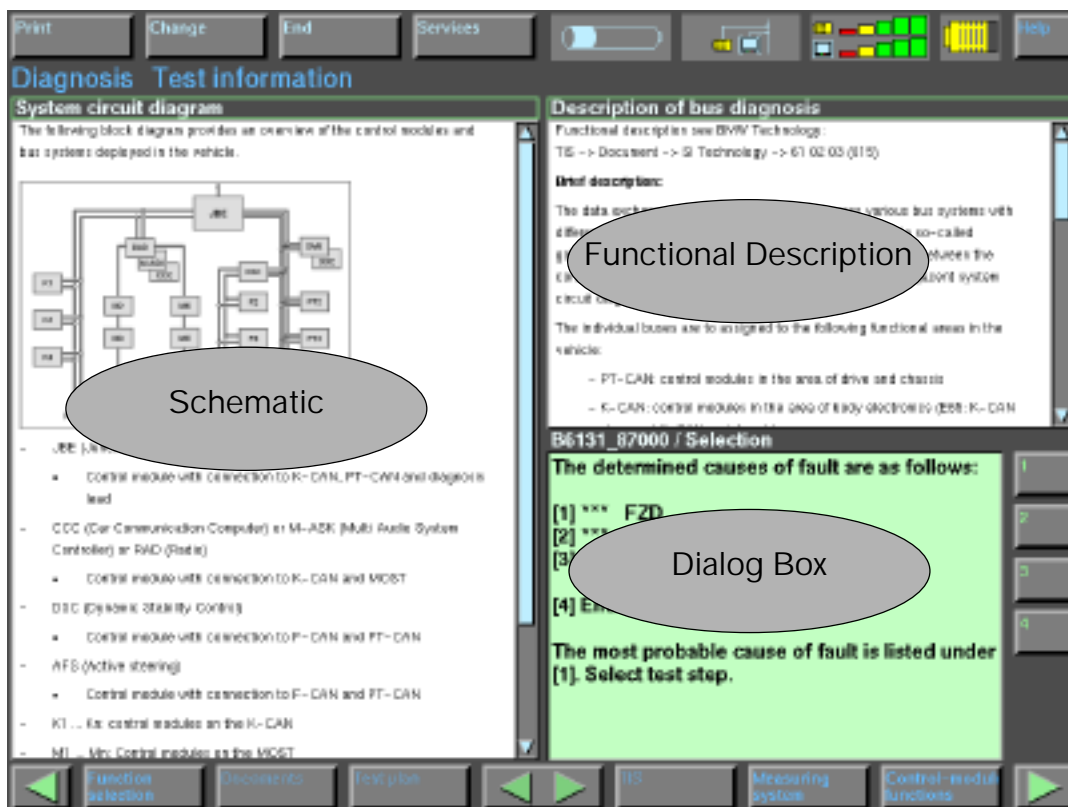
Print | Change | End | Services | Help

Diagnosis Test information

System circuit diagram

The following block diagram provides an overview of the control modules and bus systems deployed in the vehicle.

JBE

Schematic

- JBE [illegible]
 - Control module with connection to K-CAN, PT-CAN and diagnosis lead
- CCC (Car Communication Computer) or M-ASK (Multi Audio System Controller) or RAD (Radio)
 - Control module with connection to K-CAN and MOST
- DSC (Dynamic Stability Control)
 - Control module with connection to F-CAN and PT-CAN
- AFS (Active steering)
 - Control module with connection to F-CAN and PT-CAN
- K1 ... Kn: control modules on the K-CAN
- M1 ... Mn: Control modules on the MOST

Description of bus diagnosis

Functional description see BMW Technology:
TIS -> Document -> SI Technology -> 61 02 03 (815)

Brief description:

The data exch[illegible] various bus systems with diffe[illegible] so-called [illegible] between the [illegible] system circuit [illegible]

Functional Description

The individual buses are to assigned to the following functional areas in the vehicle:

- PT-CAN: control modules in the area of drive and chassis
- K-CAN: control modules in the area of body electronics (E65: K-CAN

B6131_87000 / Selection

The determined causes of fault are as follows:

[1] *** FZD
[2] ***
[3]

Dialog Box

[4] En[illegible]

The most probable cause of fault is listed under [1]. Select test step.

1
2
3
4

Function selection | Documents | Test plan | TIS | Measuring system | Control-modul functions